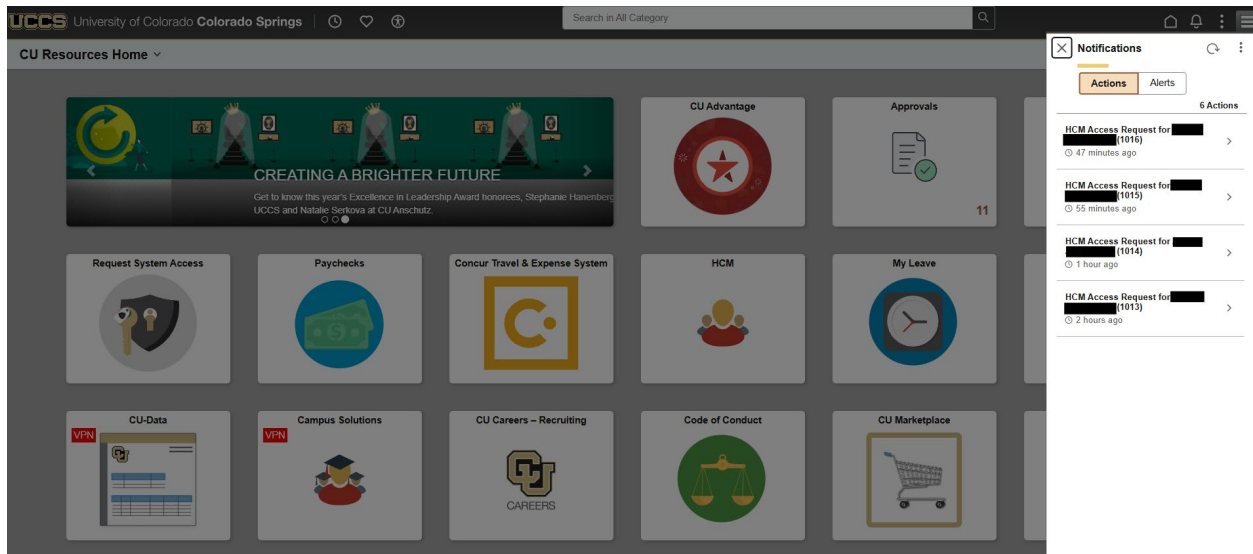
UCCS University of Colorado Colorado Springs

Search in All Category

CU Resources Home

CREATING A BRIGHTER FUTURE

Get to know this year's Excellence in Leadership Award honorees, Stephanie Hanenberg UCCS and Natalie Serkova at CU Anschutz.

CU Advantage

Approvals

11

Request System Access

Paychecks

Concur Travel & Expense System

HCM

My Leave

CU-Data

VPN

Campus Solutions

VPN

CU Careers – Recruiting

CU

CAREERS

Code of Conduct

CU Marketplace

Notifications

Actions

Alerts

6 Actions

HCM Access Request for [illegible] (1016)

47 minutes ago

HCM Access Request for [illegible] (1015)

55 minutes ago

HCM Access Request for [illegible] (1014)

1 hour ago

HCM Access Request for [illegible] (1013)

2 hours ago